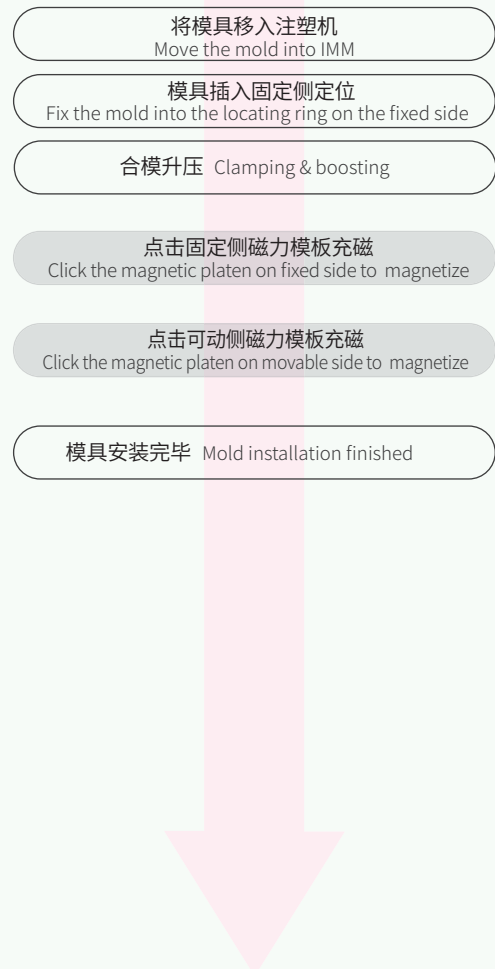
将模具移入注塑机
Move the mold into IMM

模具插入固定侧定位
Fix the mold into the locating ring on the fixed side

合模升压 Clamping & boosting

点击固定侧磁力模板充磁
Click the magnetic platen on fixed side to magnetize

点击可动侧磁力模板充磁
Click the magnetic platen on movable side to magnetize

模具安装完毕 Mold installation finished